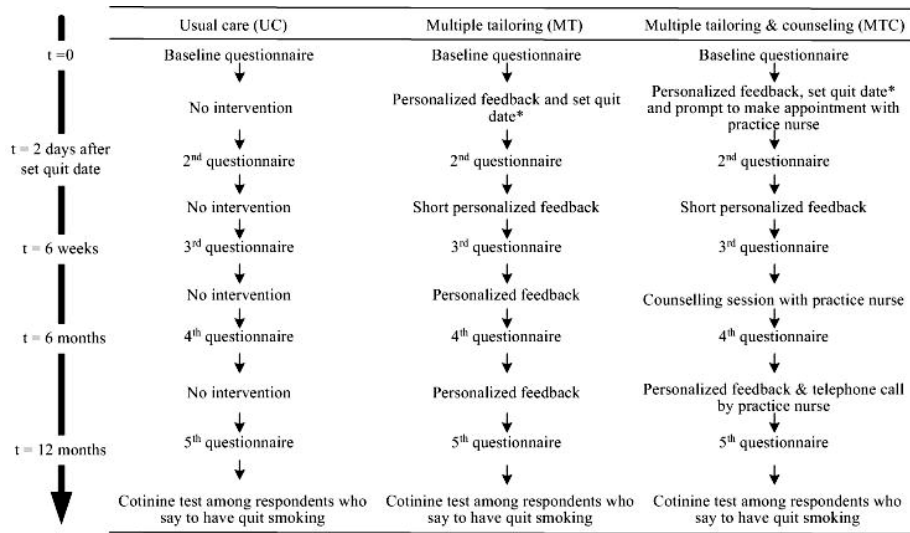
| | Usual care (UC) | Multiple tailoring (MT) | Multiple tailoring & counseling (MTC) |
|---|---|---|---|
| t =0 | Baseline questionnaire | Baseline questionnaire | Baseline questionnaire |
| | No intervention | Personalized feedback and set quit date* | Personalized feedback, set quit date* and prompt to make appointment with practice nurse |
| t = 2 days after set quit date | 2nd questionnaire | 2nd questionnaire | 2nd questionnaire |
| | No intervention | Short personalized feedback | Short personalized feedback |
| t = 6 weeks | 3rd questionnaire | 3rd questionnaire | 3rd questionnaire |
| | No intervention | Personalized feedback | Counselling session with practice nurse |
| t = 6 months | 4th questionnaire | 4th questionnaire | 4th questionnaire |
| | No intervention | Personalized feedback | Personalized feedback & telephone call by practice nurse |
| t = 12 months | 5th questionnaire | 5th questionnaire | 5th questionnaire |
| | Cotinine test among respondents who say to have quit smoking | Cotinine test among respondents who say to have quit smoking | Cotinine test among respondents who say to have quit smoking |